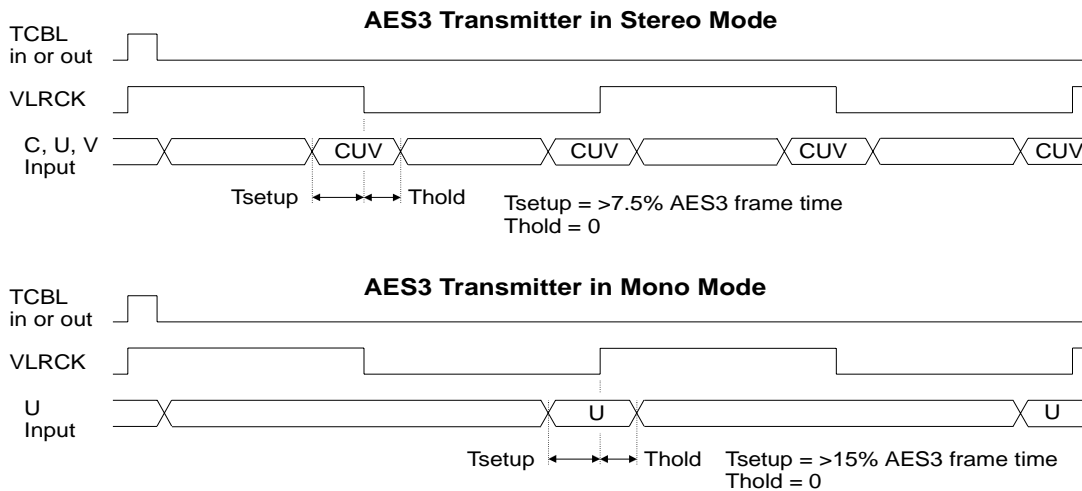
AES3 Transmitter in Stereo Mode

TCBL in or out

VLRCK

C, U, V Input

CUV

CUV

CUV

CUV

Tsetup

Thold

Tsetup = >7.5% AES3 frame time
Thold = 0

AES3 Transmitter in Mono Mode

TCBL in or out

VLRCK

U Input

U

U

Tsetup

Thold

Tsetup = >15% AES3 frame time
Thold = 0